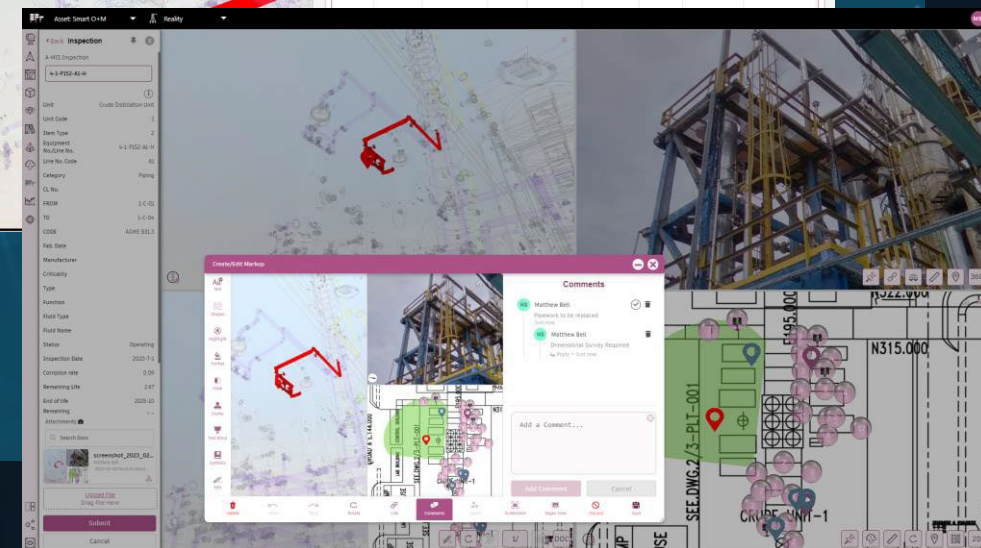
Asset: Smart O+M
Reality

Back Inspection
A-WO Inspection
4-1-P152-A1-H

| | |
|---|---|
| Unit | Crude Distillation Unit |
| Unit Code | 1 |
| Item Type | 2 |
| Equipment No./Line No. | 4-1-P152-A1-H |
| Line No. Code | A1 |
| Category | Piping |
| CL No. | |
| FROM | 1-C-01 |
| TO | 1-C-04 |
| CODE | ASME B31.3 |
| Fab. Date | |
| Manufacturer | |
| Criticality | |
| Type | |
| Function | |
| Fluid Type | |
| Fluid Name | |
| Status | Operating |
| Inspection Date | 2023-7-1 |
| Corrosion rate | 0.09 |
| Remaining Life | 2.67 |
| End of life | 2025-10 |
| Remaining | |

Attachments
Search Docs
screenshot_2023_02...
Upload File
Drag File Here
Submit
Cancel

Create/Edit Markup

Comments
MB Matthew Bell
Pipework to be repaired
MB Matthew Bell
Dimensional Survey Required
Reply · Just now

Add a Comment...
Add Comment
Cancel

Comment

N322.000
N315.000
EL95.000
SEE.DWG.2/3-PLT-001
CRUDE UNIT-1
CONTROL BUILDING